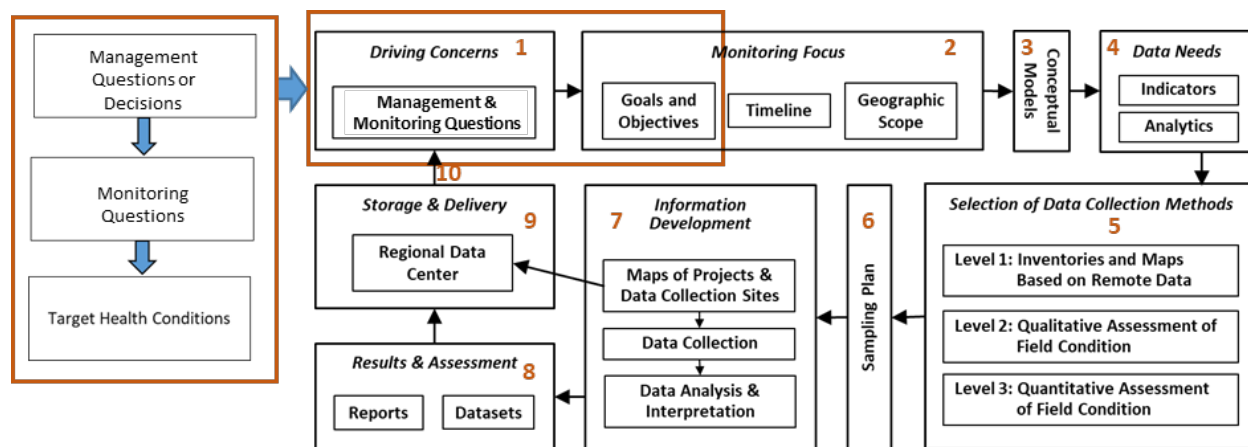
Management Questions or Decisions

Monitoring Questions

Target Health Conditions

Driving Concerns 1

Management & Monitoring Questions

Monitoring Focus 2

Goals and Objectives

Timeline

Geographic Scope

3 Conceptual Models

4 Data Needs

Indicators

Analytics

Selection of Data Collection Methods 5

Level 1: Inventories and Maps Based on Remote Data

Level 2: Qualitative Assessment of Field Condition

Level 3: Quantitative Assessment of Field Condition

6 Sampling Plan

7 Information Development

Maps of Projects & Data Collection Sites

Data Collection

Data Analysis & Interpretation

10

Storage & Delivery 9

Regional Data Center

Results & Assessment 8

Reports

Datasets